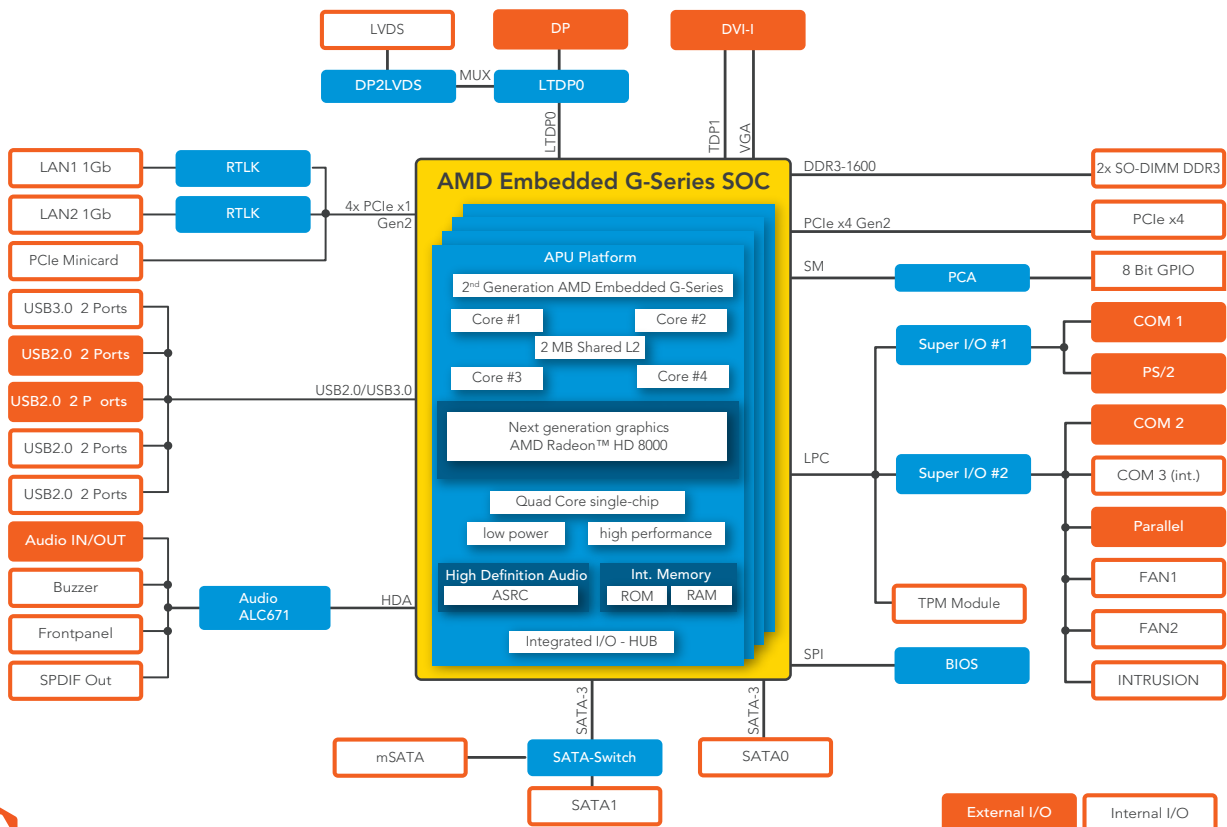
LVDS

DP

DVI-I

DP2LVDS

MUX

LTDP0

LTDP0

TDP1

VGA

LAN1 1Gb

RTLK

LAN2 1Gb

RTLK

4x PCIe x1 Gen2

PCIe Minicard

AMD Embedded G-Series SOC

DDR3-1600

2x SO-DIMM DDR3

PCIe x4 Gen2

PCIe x4

APU Platform

$2^{nd}$ Generation AMD Embedded G-Series

SM

PCA

8 Bit GPIO

USB3.0 2 Ports

Core #1

Core #2

USB2.0 2 Ports

2 MB Shared L2

Super I/O #1

COM 1

PS/2

USB2.0/USB3.0

Core #3

Core #4

USB2.0 2 P orts

Next generation graphics AMD Radeon™ HD 8000

COM 2

USB2.0 2 Ports

LPC

Super I/O #2

COM 3 (int.)

USB2.0 2 Ports

Quad Core single-chip

low power

high performance

Parallel

Audio IN/OUT

FAN1

Buzzer

Audio ALC671

HDA

High Definition Audio

ASRC

Int. Memory

ROM

RAM

TPM Module

Frontpanel

FAN2

SPDIF Out

Integrated I/O - HUB

SPI

BIOS

INTRUSION

SATA-3

SATA-3

mSATA

SATA-Switch

SATA0

SATA1

External I/O

Internal I/O